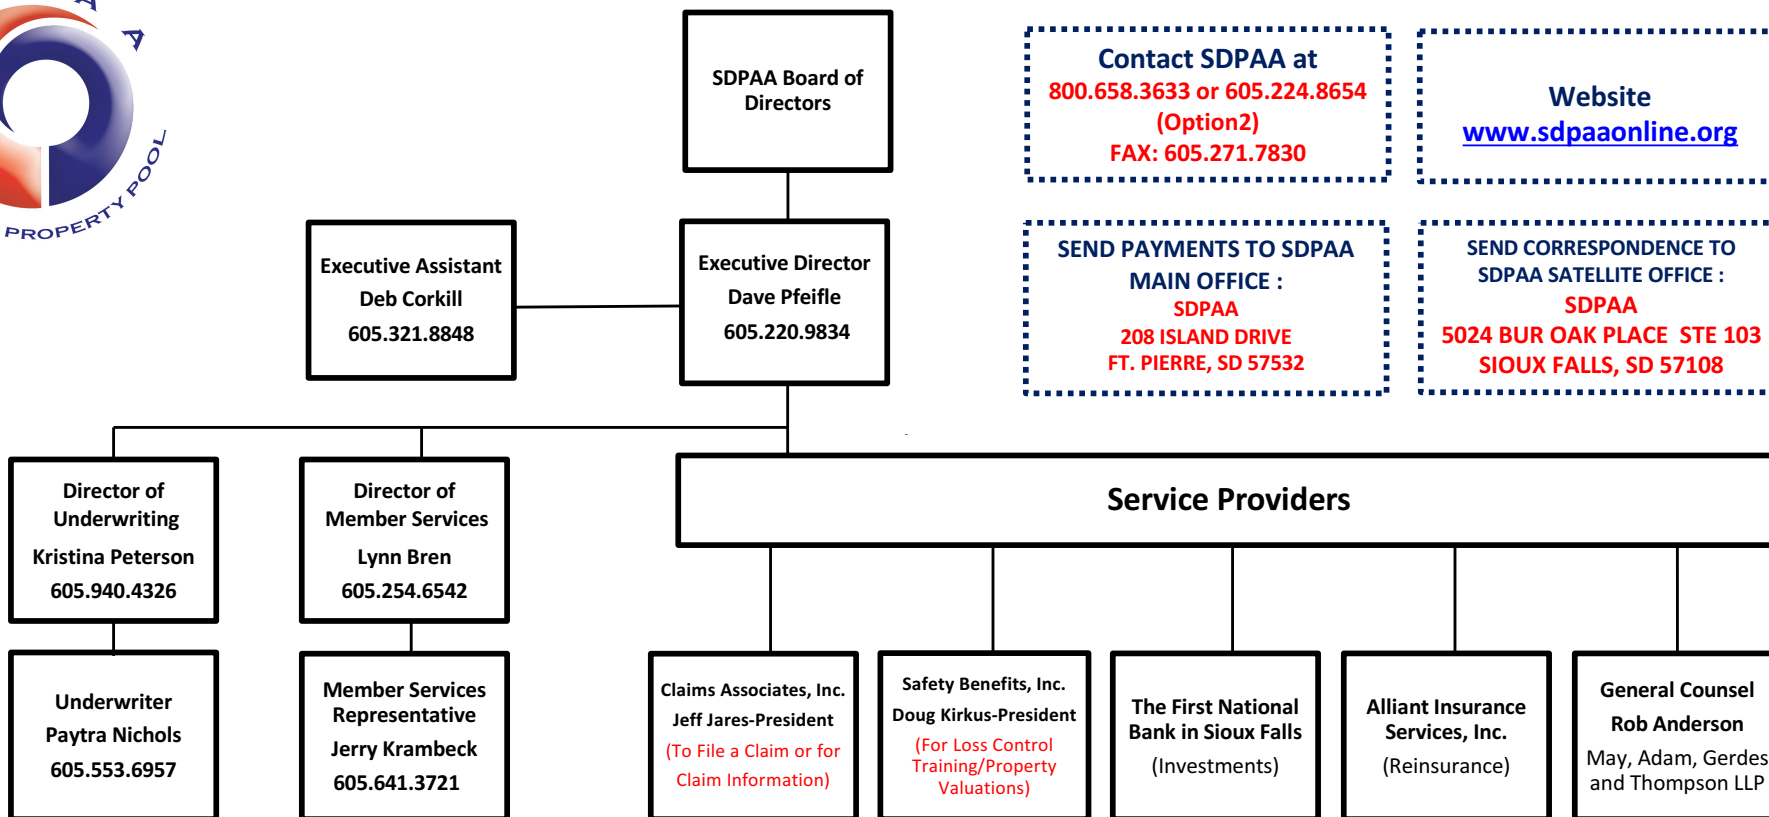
A A
PROPERTY POOL

SDPAA Board of Directors

Contact SDPAA at
800.658.3633 or 605.224.8654
(Option2)
FAX: 605.271.7830

Website
www.sdpaaonline.org

Executive Assistant
Deb Corkill
605.321.8848

Executive Director
Dave Pfeifle
605.220.9834

SEND PAYMENTS TO SDPAA
MAIN OFFICE :
SDPAA
208 ISLAND DRIVE
FT. PIERRE, SD 57532

SEND CORRESPONDENCE TO
SDPAA SATELLITE OFFICE :
SDPAA
5024 BUR OAK PLACE STE 103
SIOUX FALLS, SD 57108

Director of Underwriting
Kristina Peterson
605.940.4326

Director of Member Services
Lynn Bren
605.254.6542

Service Providers

Underwriter
Paytra Nichols
605.553.6957

Member Services Representative
Jerry Krambeck
605.641.3721

Claims Associates, Inc.
Jeff Jares-President
(To File a Claim or for Claim Information)

Safety Benefits, Inc.
Doug Kirkus-President
(For Loss Control Training/Property Valuations)

The First National Bank in Sioux Falls
(Investments)

Alliant Insurance Services, Inc.
(Reinsurance)

General Counsel
Rob Anderson
May, Adam, Gerdes and Thompson LLP